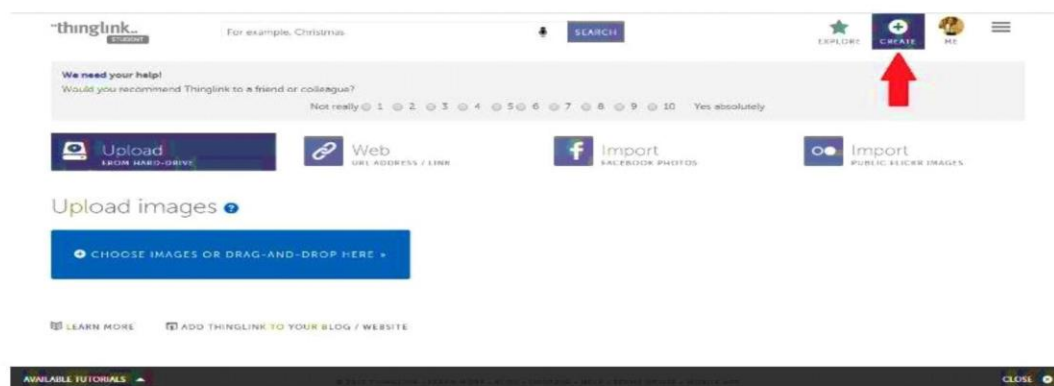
thinglink STUDENT

For example, Christmas

SEARCH

EXPLORE CREATE ME

We need your help!
Would you recommend Thinglink to a friend or colleague?

Not really 1 2 3 4 5 6 7 8 9 10 Yes absolutely

Upload FROM HARD-DRIVE

Web URL ADDRESS / LINK

Import FACEBOOK PHOTOS

Import PUBLIC FLICKR IMAGES

Upload images

CHOOSE IMAGES OR DRAG-AND-DROP HERE »

LEARN MORE

ADD THINGLINK TO YOUR BLOG / WEBSITE

AVAILABLE TUTORIALS

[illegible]

CLOSE